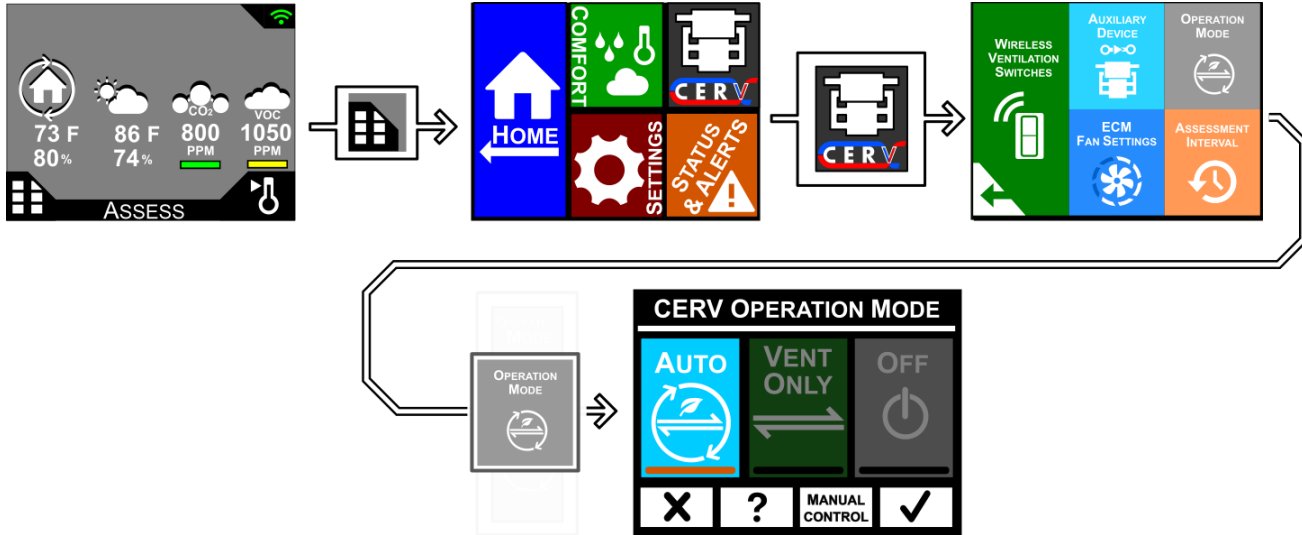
73 F
80%
86 F
74%
$CO_2$
800
PPM
VOC
1050
PPM
ASSESS

HOME
COMFORT
CERV
SETTINGS
STATUS & ALERTS

CERV

WIRELESS VENTILATION SWITCHES
AUXILIARY DEVICE
OPERATION MODE
ECM FAN SETTINGS
ASSESSMENT INTERVAL

OPERATION MODE

CERV OPERATION MODE
AUTO
VENT ONLY
OFF
✗
?
MANUAL CONTROL
✓